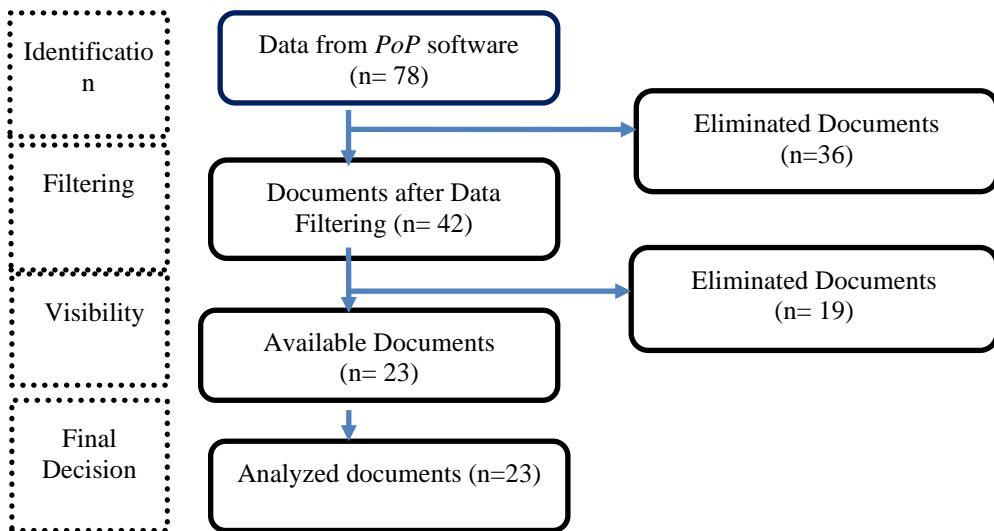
Identificatio n

Data from *PoP* software (n= 78)

Eliminated Documents (n=36)

Filtering

Documents after Data Filtering (n= 42)

Visibility

Eliminated Documents (n= 19)

Available Documents (n= 23)

Final Decision

Analyzed documents (n=23)